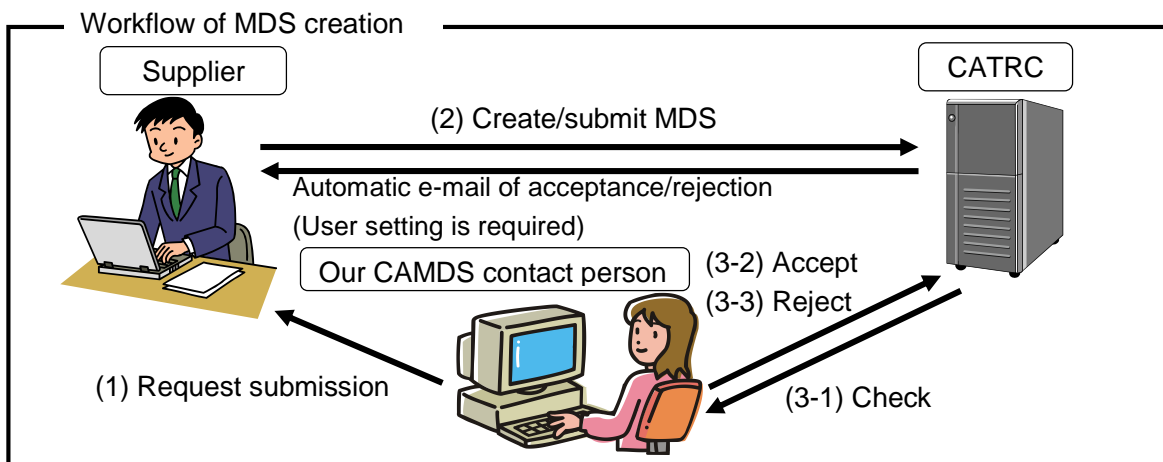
Workflow of MDS creation

Supplier

CATRC

(2) Create/submit MDS

Automatic e-mail of acceptance/rejection

(User setting is required)

Our CAMDS contact person

(3-2) Accept

(3-3) Reject

(1) Request submission

(3-1) Check